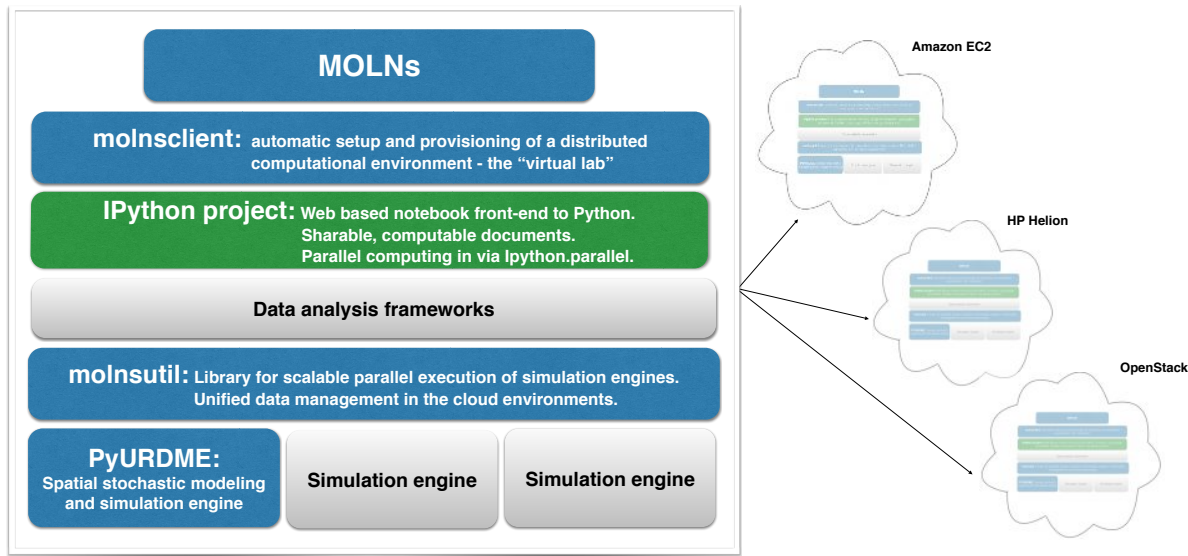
MOLNs

molnsclient: automatic setup and provisioning of a distributed computational environment - the "virtual lab"

IPython project: Web based notebook front-end to Python. Sharable, computable documents. Parallel computing in via Ipython.parallel.

Data analysis frameworks

molnsutil: Library for scalable parallel execution of simulation engines. Unified data management in the cloud environments.

PyURDME: Spatial stochastic modeling and simulation engine

Simulation engine

Simulation engine

Amazon EC2

HP Helion

OpenStack